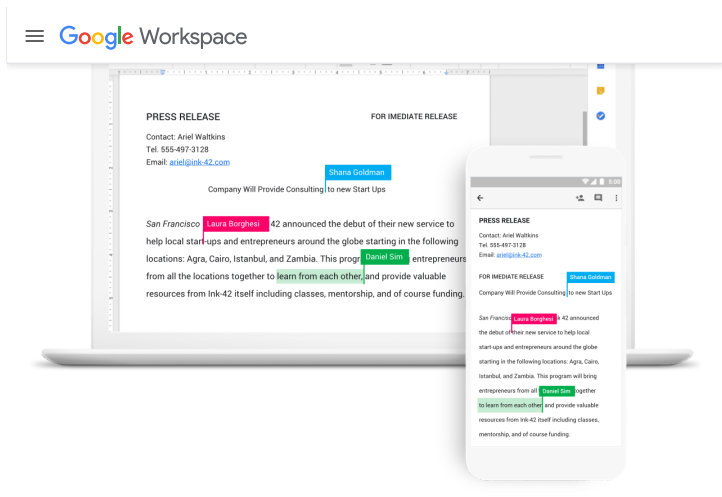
Google Workspace

PRESS RELEASE

FOR IMEDIATE RELEASE

Contact: Ariel Waltkins
Tel. 555-497-3128
Email: ariel@ink-42.com

Shana Goldman

Company Will Provide Consulting to new Start Ups

San Francisco Laura Borghesi 42 announced the debut of their new service to help local start-ups and entrepreneurs around the globe starting in the following locations: Agra, Cairo, Istanbul, and Zambia. This progr Daniel Sim entrepreneurs from all the locations together to learn from each other, and provide valuable resources from Ink-42 itself including classes, mentorship, and of course funding.

5:00

PRESS RELEASE

Contact: Ariel Waltkins
Tel. 555-497-3128
Email: ariel@ink-42.com

FOR IMEDIATE RELEASE Shana Goldman

Company Will Provide Consulting to new Start Ups

San Francisc Laura Borghesi k 42 announced the debut of their new service to help local start-ups and entrepreneurs around the globe starting in the following locations: Agra, Cairo, Istanbul, and Zambia. This program will bring entrepreneurs from all Daniel Sim together to learn from each other and provide valuable resources from Ink-42 itself including classes, mentorship, and of course funding.